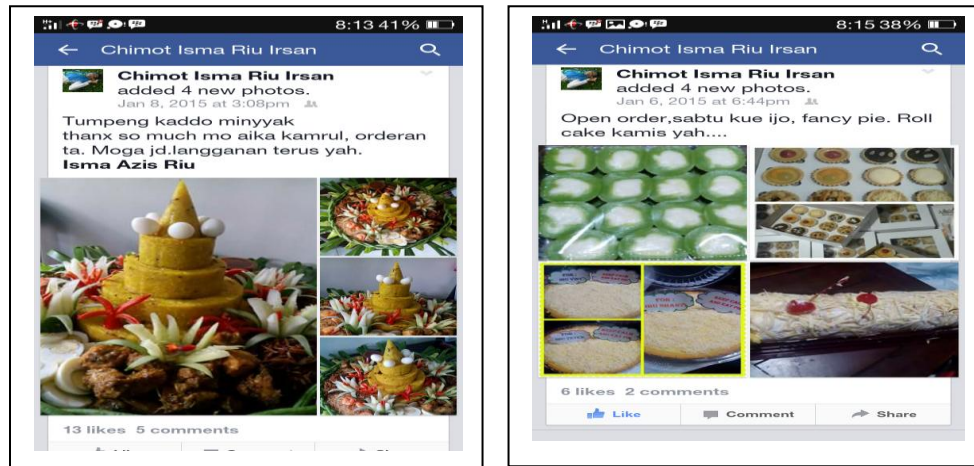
8:13 41%

Chimot Isma Riu Irsan

Chimot Isma Riu Irsan
added 4 new photos.
Jan 8, 2015 at 3:08pm

Tumpeng kaddo minyyak
thanx so much mo aika kamrul, orderan ta. Moga jd.langganan terus yah.
Isma Azis Riu

13 likes 5 comments

8:15 38%

Chimot Isma Riu Irsan

Chimot Isma Riu Irsan
added 4 new photos.
Jan 6, 2015 at 6:44pm

Open order,sabtu kue ijo, fancy pie. Roll cake kamis yah....

6 likes 2 comments

Like Comment Share